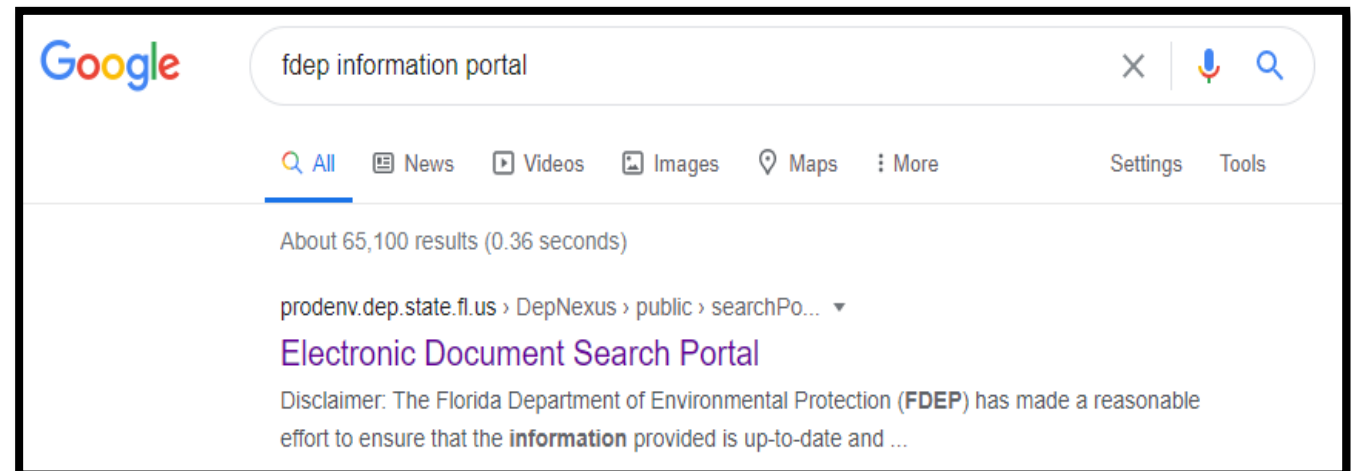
Google

fdep information portal

All News Videos Images Maps More Settings Tools

About 65,100 results (0.36 seconds)

prodenv.dep.state.fl.us › DepNexus › public › searchPo...

Electronic Document Search Portal

Disclaimer: The Florida Department of Environmental Protection (FDEP) has made a reasonable effort to ensure that the information provided is up-to-date and ...